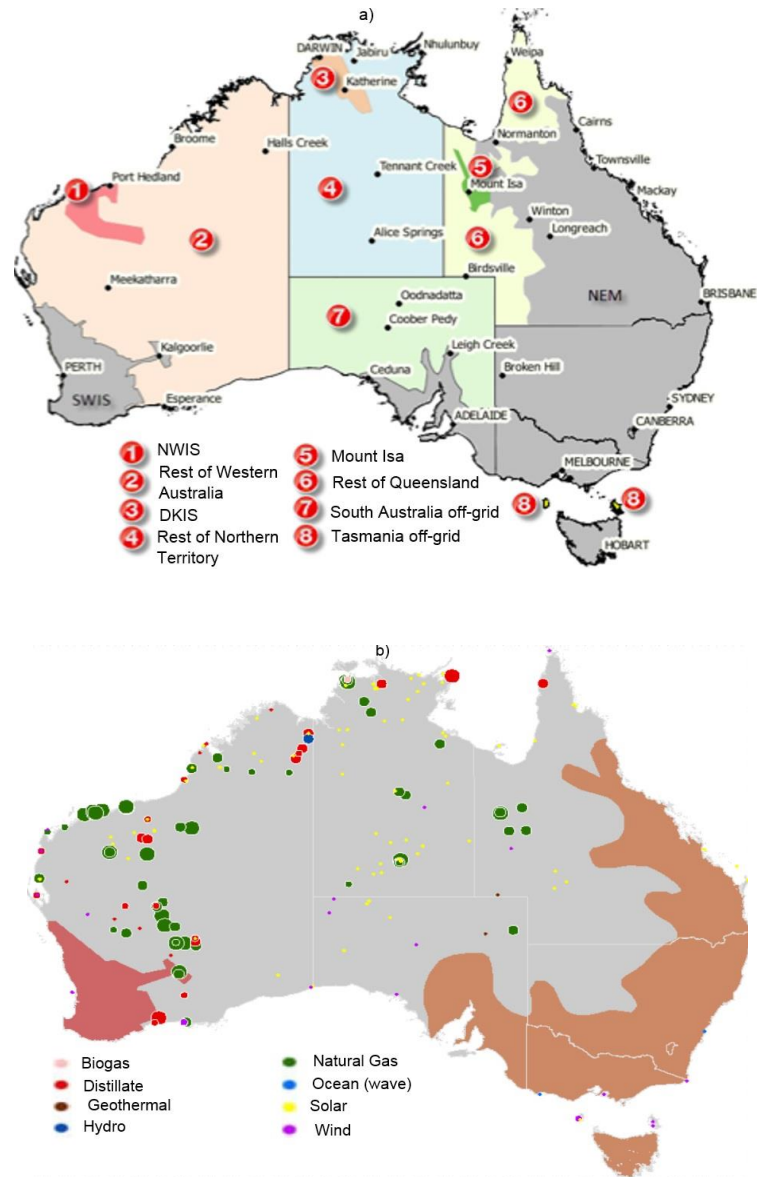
a)

DARWIN
Jabiru
Nhulunbuy
Weipa
Katherine
Cairns
Broome
Halls Creek
Normanton
Townsville
Port Hedland
Tennant Creek
Mount Isa
Mackay
Winton
Longreach
Alice Springs
Meekatharra
Birdsville
NEM
BRISBANE
Oodnadatta
Coober Pedy
Kalgoorlie
Leigh Creek
PERTH
Ceduna
Broken Hill
SWIS
Esperance
ADELAIDE
SYDNEY
CANBERRA
MELBOURNE
HOBART

1 NWIS
2 Rest of Western Australia
3 DKIS
4 Rest of Northern Territory
5 Mount Isa
6 Rest of Queensland
7 South Australia off-grid
8 Tasmania off-grid

b)

Biogas
Distillate
Geothermal
Hydro
Natural Gas
Ocean (wave)
Solar
Wind